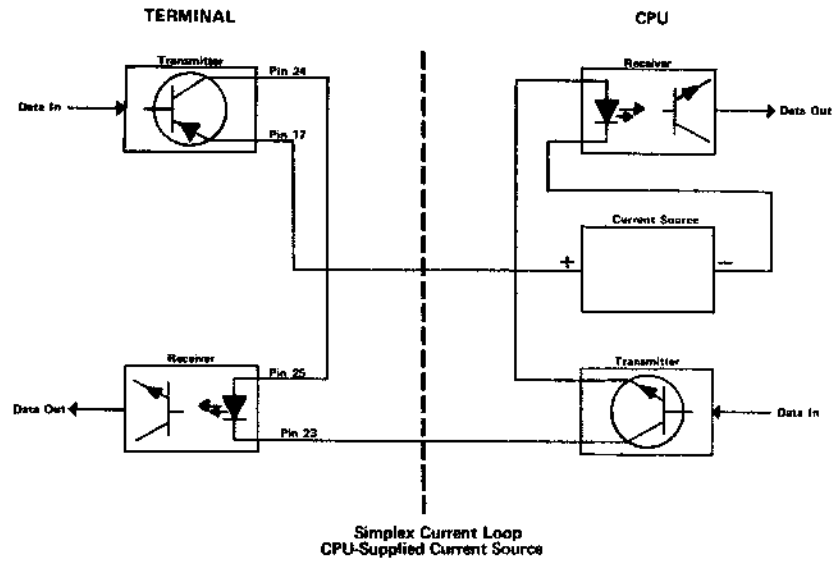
TERMINAL

CPU

Transmitter

Pin 24

Data In

Pin 17

Receiver

Data Out

Current Source

+

−

Receiver

Pin 25

Data Out

Pin 23

Transmitter

Data In

Simplex Current Loop
CPU-Supplied Current Source